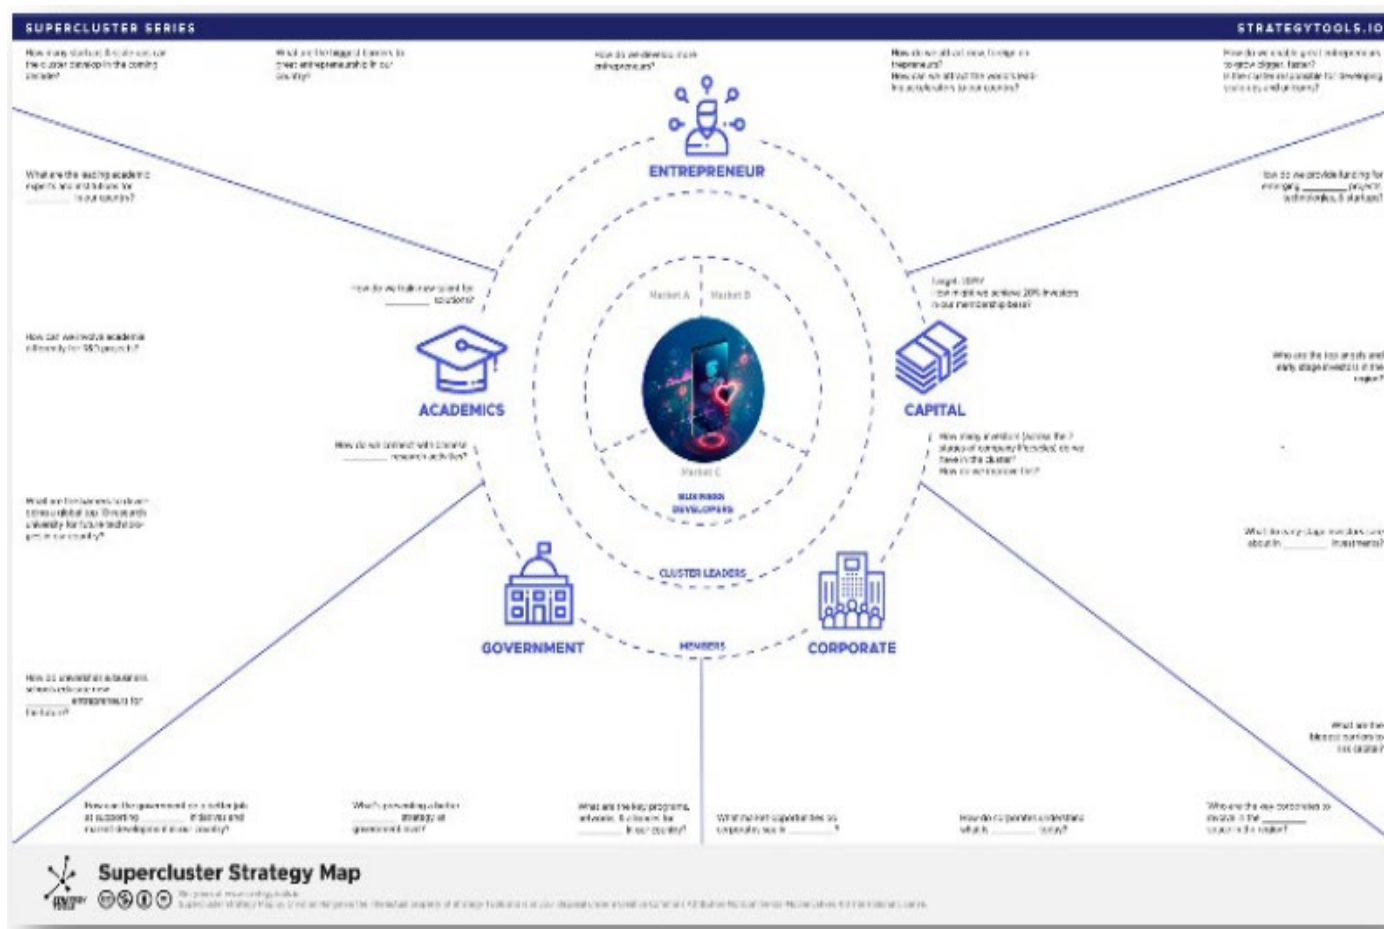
SUPERCLUSTER SERIES

STRATEGYTOOLS.IO

How many startups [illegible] the cluster develop in the coming decade?

What are the biggest barriers to great entrepreneurship in our country?

How do we develop more entrepreneurs?

How do we attract new foreign entrepreneurs?
How can we attract the world's best accelerators to our country?

How do we enable great entrepreneurs to grow bigger, faster?
Is the cluster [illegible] for developing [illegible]?

What are the leading academic experts and institutions for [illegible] in our country?

How do we provide funding for emerging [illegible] projects, technologies, & startups?

How do we talk new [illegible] for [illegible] solutions?

Target: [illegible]
How might we achieve 20% investors in our membership base?

How can we involve academia differently for R&D projects?

Who are the top angels and early stage investors in the region?

ENTREPRENEUR

Market A

Market B

Market C

BUSINESS DEVELOPERS

CLUSTER LEADERS

MEMBERS

ACADEMICS

CAPITAL

GOVERNMENT

CORPORATE

How do we connect with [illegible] research activities?

How many investors (across the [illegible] stages of company lifecycles) do we have in the cluster?
How do we increase this?

What are the barriers to drive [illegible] a global top 10 research university for future tech in our country?

What do early stage investors care about in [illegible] investments?

How do universities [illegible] entrepreneurs for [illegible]?

What are the biggest barriers to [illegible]?

How can the government do a better job at supporting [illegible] in the development in our country?

What's preventing a better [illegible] strategy at government level?

What are the key programs, networks, & clusters for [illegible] in our country?

What are the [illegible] capabilities of corporates in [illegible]?

How do corporates understand what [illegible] today?

Who are the key corporates to engage in the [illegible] in the region?

Supercluster Strategy Map

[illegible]